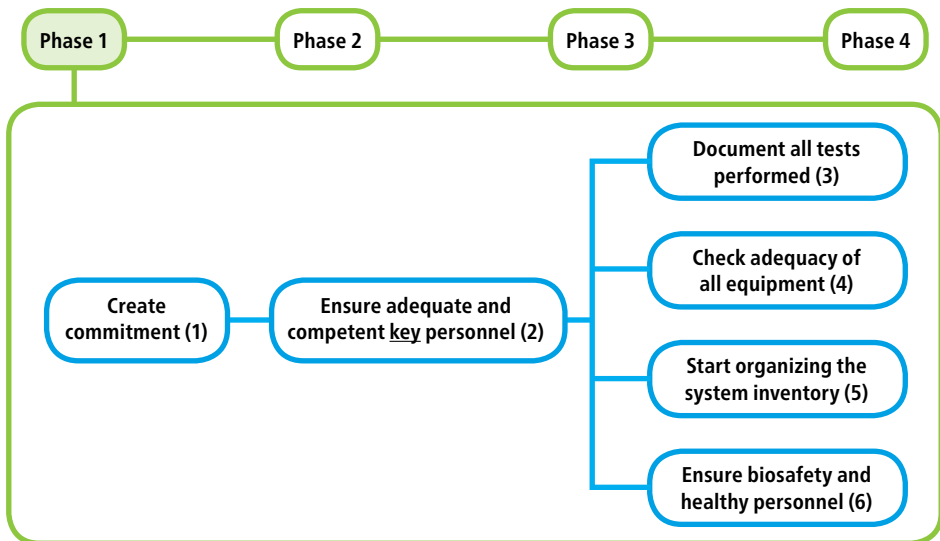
Phase 1

Phase 2

Phase 3

Phase 4

Create commitment (1)

Ensure adequate and competent key personnel (2)

Document all tests performed (3)

Check adequacy of all equipment (4)

Start organizing the system inventory (5)

Ensure biosafety and healthy personnel (6)